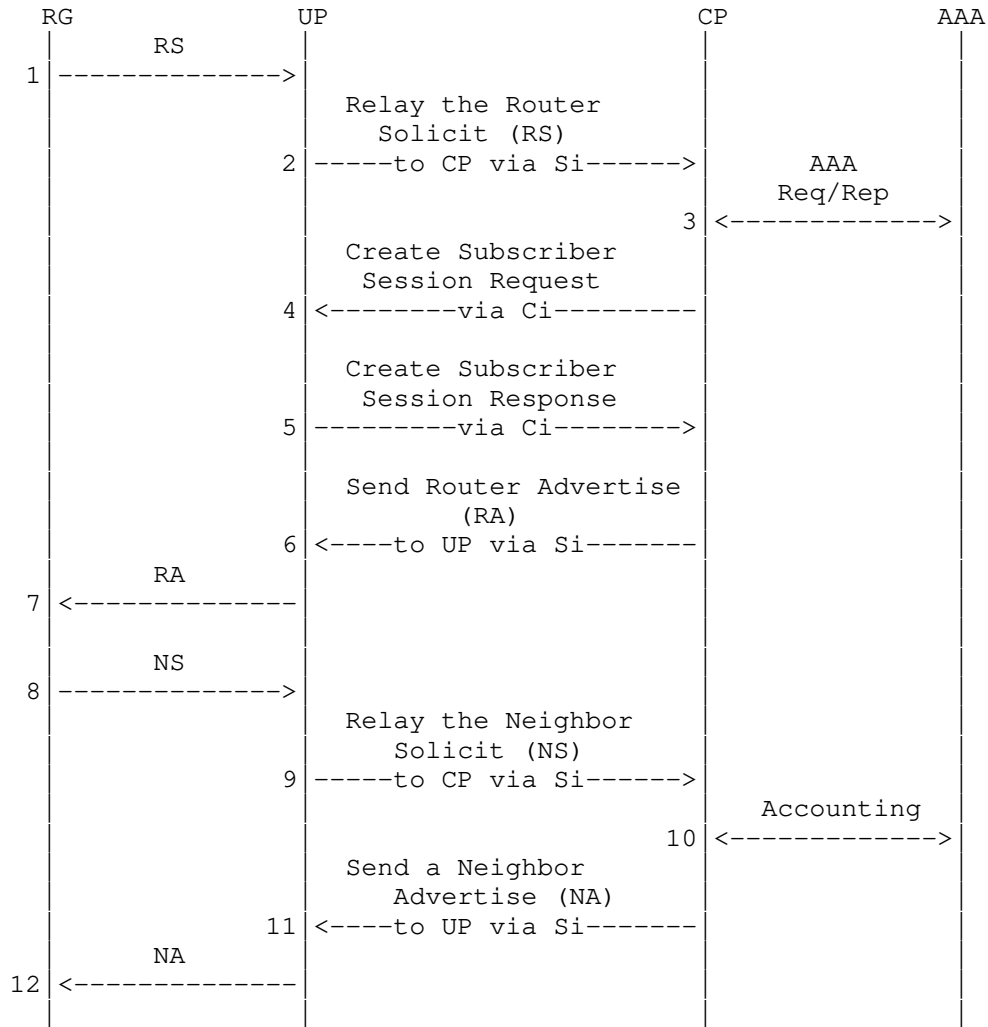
RG UP CP AAA

RS
1 -------------->

Relay the Router Solicit (RS)
2 -----to CP via Si------>

AAA Req/Rep
3 <-------------->

Create Subscriber Session Request
4 <--------via Ci---------

Create Subscriber Session Response
5 ---------via Ci-------->

Send Router Advertise (RA)
6 <----to UP via Si-------

RA
7 <--------------

NS
8 -------------->

Relay the Neighbor Solicit (NS)
9 -----to CP via Si------>

Accounting
10 <-------------->

Send a Neighbor Advertise (NA)
11 <----to UP via Si-------

NA
12 <--------------